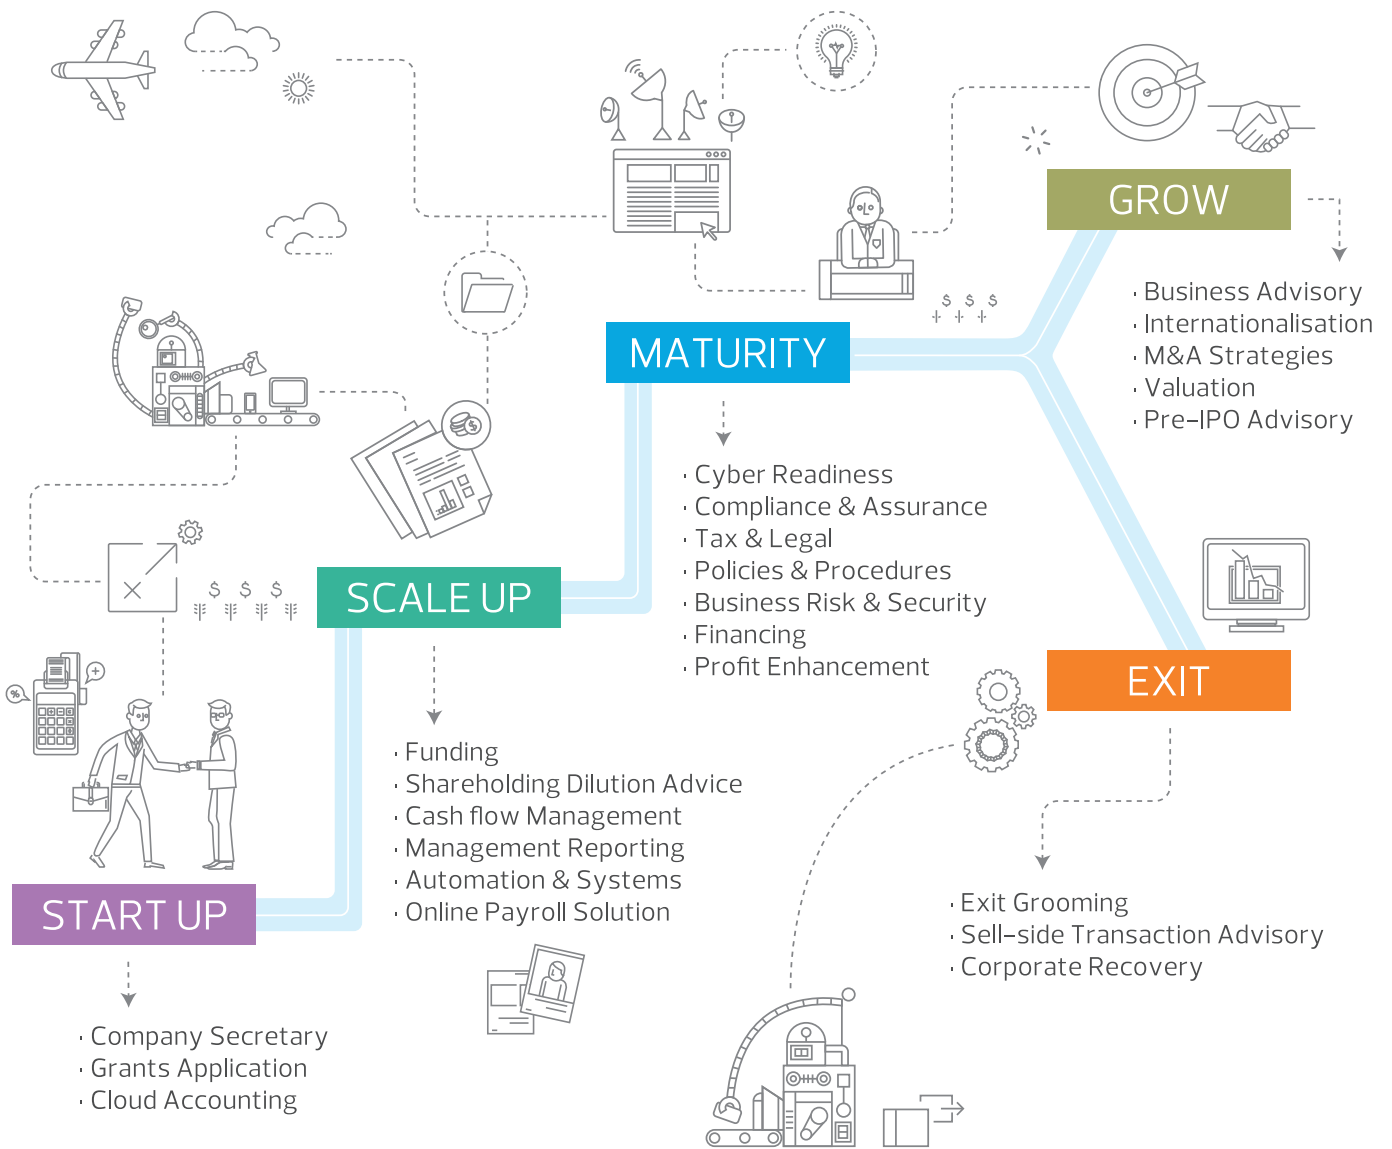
GROW

· Business Advisory
· Internationalisation
· M&A Strategies
· Valuation
· Pre-IPO Advisory

MATURITY

· Cyber Readiness
· Compliance & Assurance
· Tax & Legal
· Policies & Procedures
· Business Risk & Security
· Financing
· Profit Enhancement

EXIT

· Exit Grooming
· Sell-side Transaction Advisory
· Corporate Recovery

SCALE UP

· Funding
· Shareholding Dilution Advice
· Cash flow Management
· Management Reporting
· Automation & Systems
· Online Payroll Solution

START UP

· Company Secretary
· Grants Application
· Cloud Accounting

$ $ $

$ $ $

%